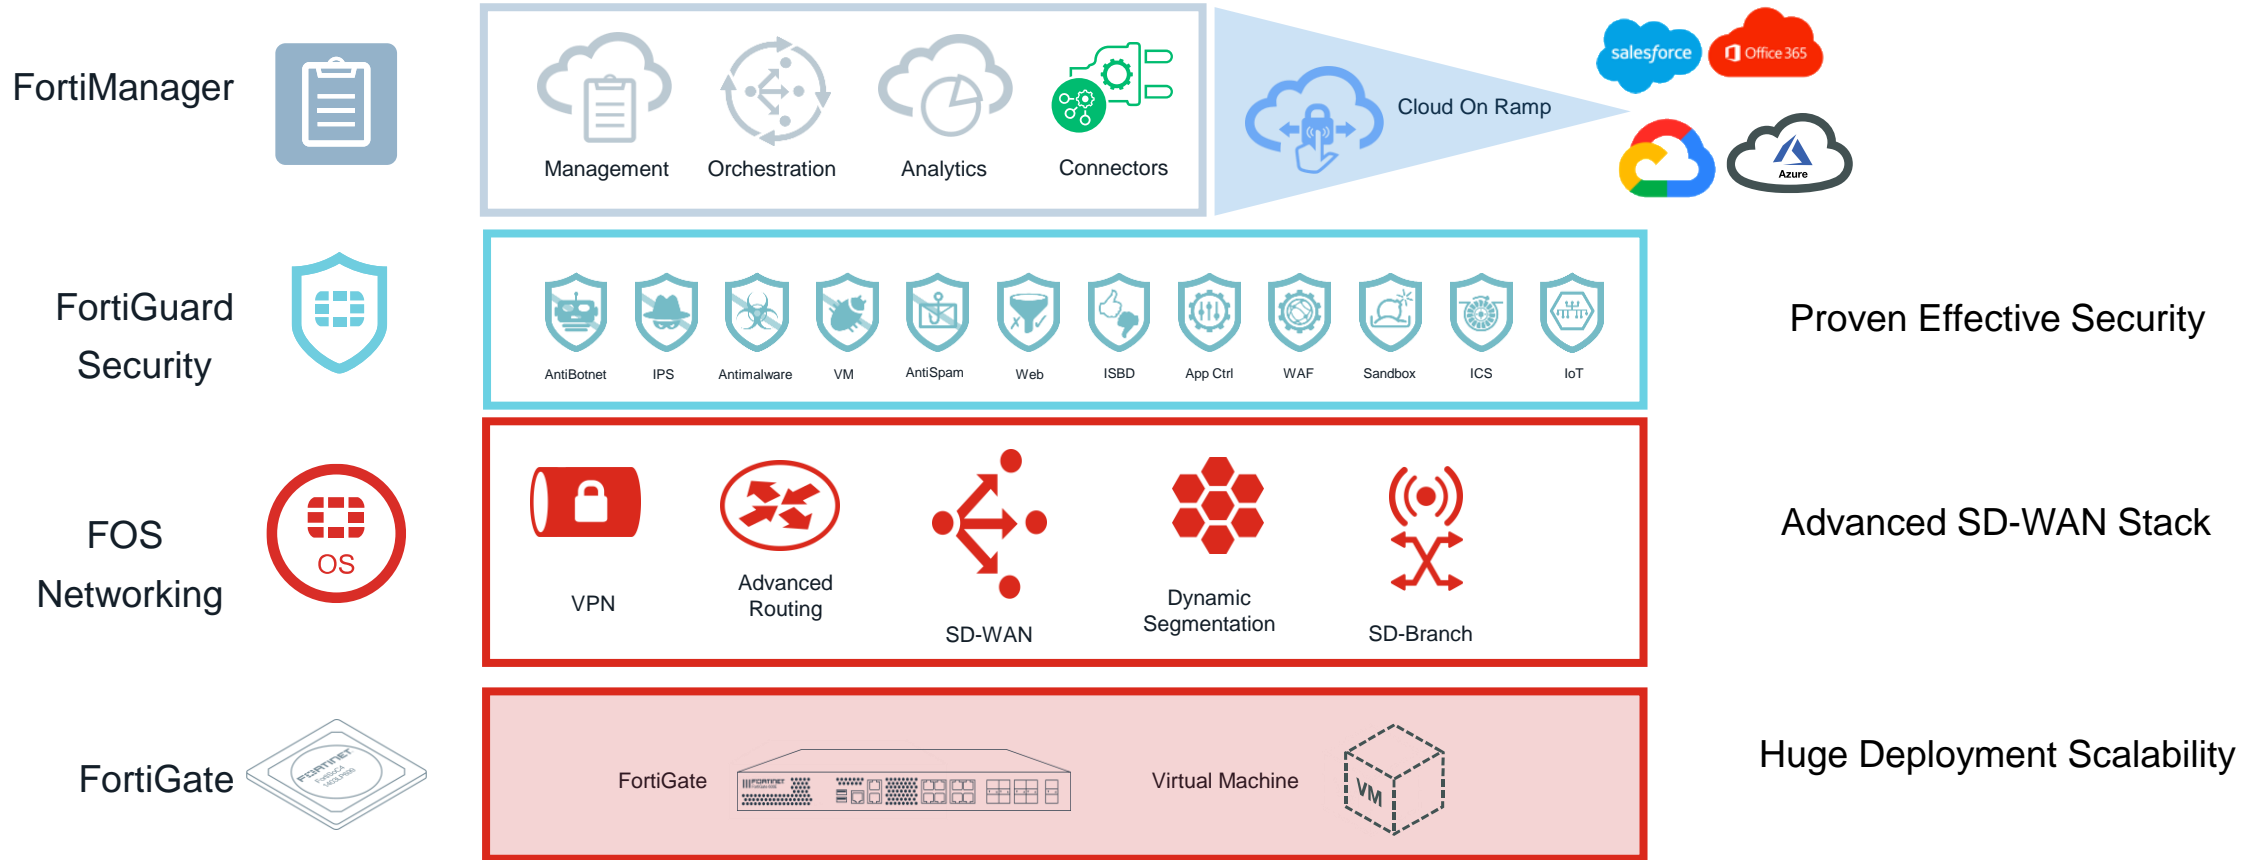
FortiManager

Management
Orchestration
Analytics
Connectors

Cloud On Ramp

salesforce
Office 365
Azure

FortiGuard Security

AntiBotnet
IPS
Antimalware
VM
AntiSpam
Web
ISBD
App Ctrl
WAF
Sandbox
ICS
IoT

Proven Effective Security

FOS Networking

OS

VPN
Advanced Routing
SD-WAN
Dynamic Segmentation
SD-Branch

Advanced SD-WAN Stack

FortiGate

FortiGate
Virtual Machine
VM

Huge Deployment Scalability